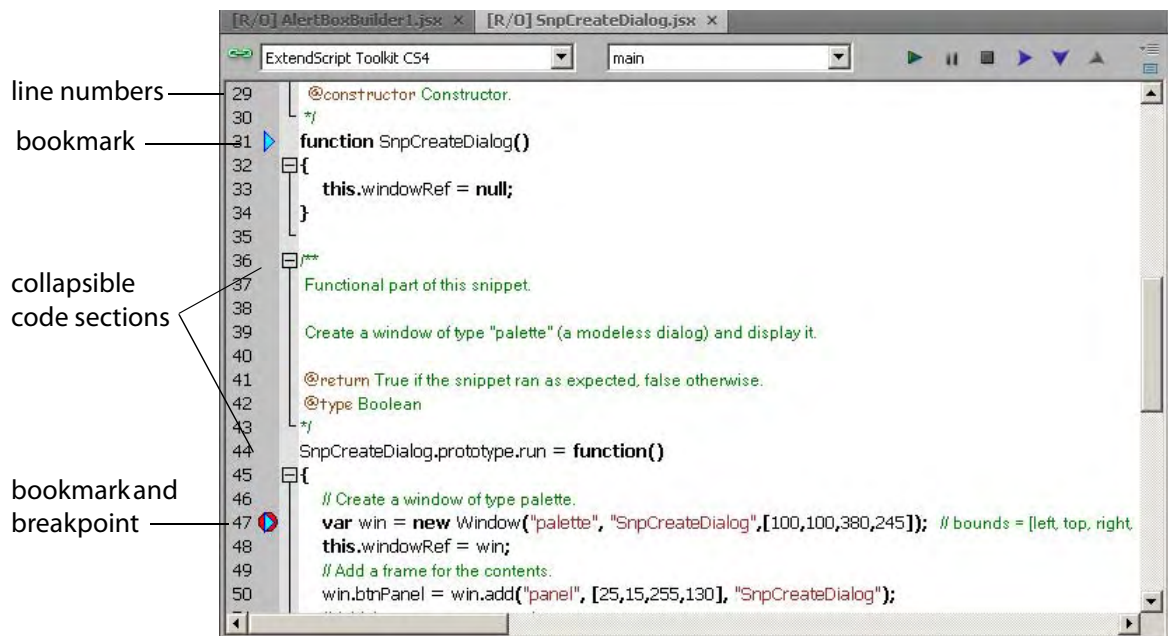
[R/O] AlertBoxBuilder1.jsx ×
[R/O] SnpCreateDialog.jsx ×

ExtendScript Toolkit CS4
main

line numbers
bookmark
collapsible code sections
bookmark and breakpoint

29 @constructor Constructor.
30 */
31 function SnpCreateDialog()
32 {
33 this.windowRef = null;
34 }
35
36 /**
37 Functional part of this snippet.
38
39 Create a window of type "palette" (a modeless dialog) and display it.
40
41 @return True if the snippet ran as expected, false otherwise.
42 @type Boolean
43 */
44 SnpCreateDialog.prototype.run = function()
45 {
46 // Create a window of type palette.
47 var win = new Window("palette", "SnpCreateDialog",[100,100,380,245]); // bounds = [left, top, right,
48 this.windowRef = win;
49 // Add a frame for the contents.
50 win.btnPanel = win.add("panel", [25,15,255,130], "SnpCreateDialog");